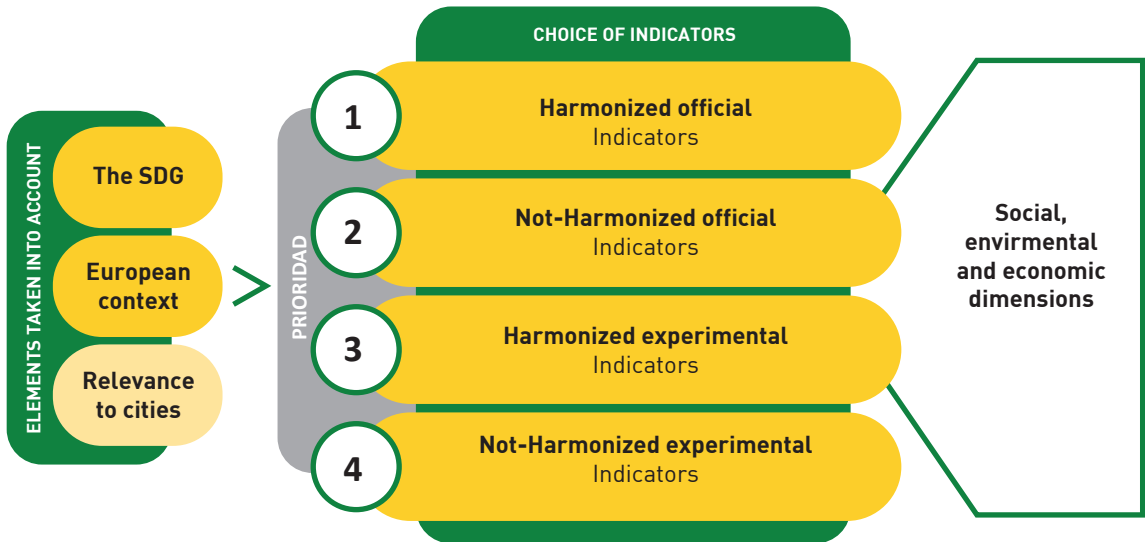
ELEMENTS TAKEN INTO ACCOUNT

The SDG

European context

Relevance to cities

PRIORIDAD

CHOICE OF INDICATORS

1 Harmonized official Indicators

2 Not-Harmonized official Indicators

3 Harmonized experimental Indicators

4 Not-Harmonized experimental Indicators

Social, envirmental and economic dimensions